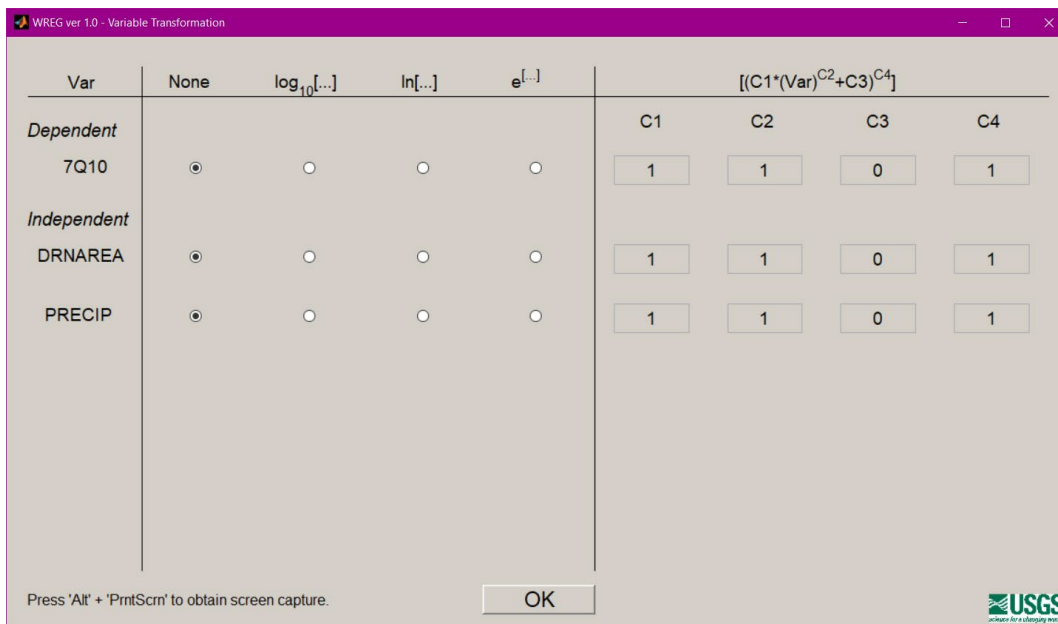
WREG ver 1.0 - Variable Transformation

| Var | None | $\log_{10}[...]$ | ln[...] | $e^{[...]}$ | C1 | C2 | C3 | C4 |
|---|---|---|---|---|---|---|---|---|
| *Dependent* | | | | | | | | |
| 7Q10 | ◉ | ○ | ○ | ○ | 1 | 1 | 0 | 1 |
| *Independent* | | | | | | | | |
| DRNAREA | ◉ | ○ | ○ | ○ | 1 | 1 | 0 | 1 |
| PRECIP | ◉ | ○ | ○ | ○ | 1 | 1 | 0 | 1 |

$[(C1*(Var)^{C2}+C3)^{C4}]$

Press 'Alt' + 'PrntScrn' to obtain screen capture.

OK

USGS
science for a changing world